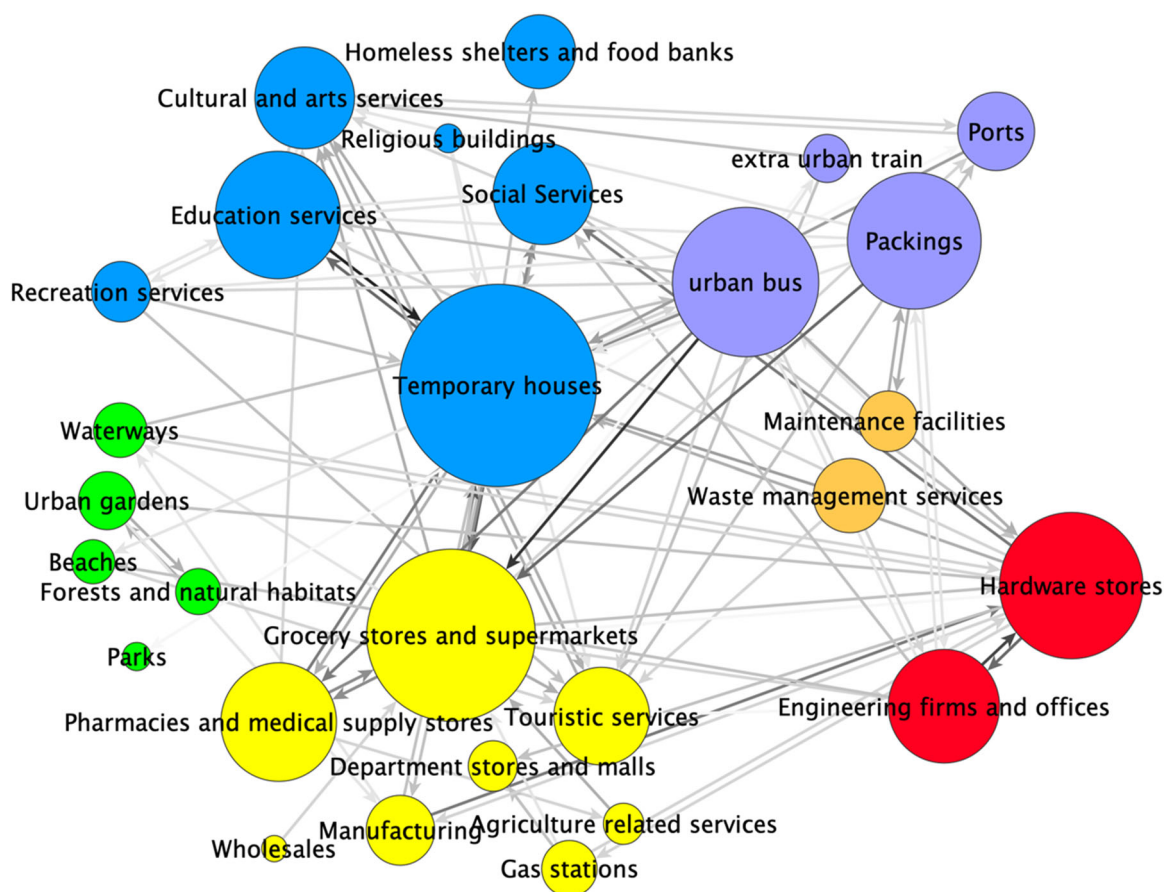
Homeless shelters and food banks
Cultural and arts services
Religious buildings
Ports
extra urban train
Social Services
Education services
Packings
urban bus
Recreation services
Temporary houses
Waterways
Maintenance facilities
Urban gardens
Waste management services
Beaches
Forests and natural habitats
Hardware stores
Grocery stores and supermarkets
Parks
Pharmacies and medical supply stores
Touristic services
Engineering firms and offices
Department stores and malls
Manufacturing
Agriculture related services
Wholesales
Gas stations